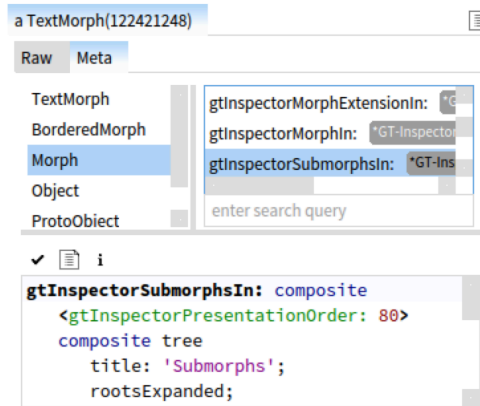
a TextMorph(122421248)

Raw Meta

TextMorph
BorderedMorph
Morph
Object
ProtoObject

gtInspectorMorphExtensionIn: *G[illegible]
gtInspectorMorphIn: *GT-Inspector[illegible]
gtInspectorSubmorphsIn: *GT-Ins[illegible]

enter search query

✔ i

gtInspectorSubmorphsIn: composite
<gtInspectorPresentationOrder: 80>
composite tree
title: 'Submorphs';
rootsExpanded;